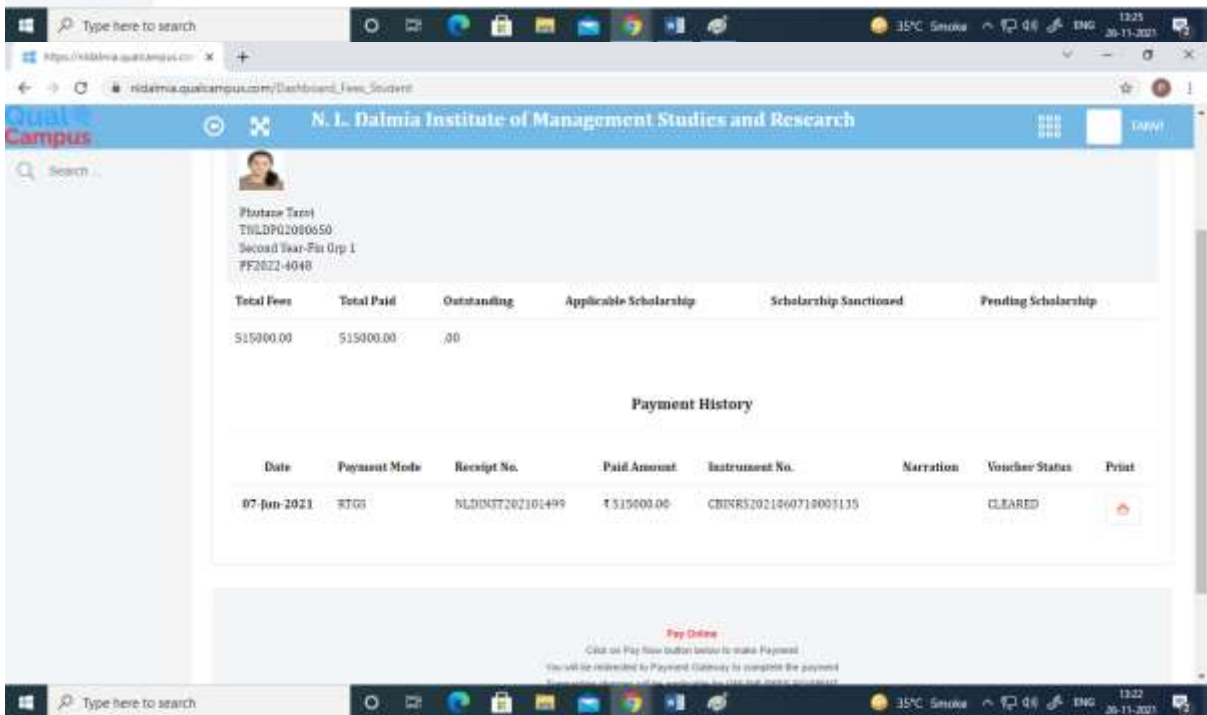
Type here to search

35°C Smoke ENG 13:25 26-11-2021

https://nldalmia.qualcampus.co ×  +

nldalmia.qualcampus.com/Dashboard_Fees_Student

Qual Campus

N. L. Dalmia Institute of Management Studies and Research

TARVI

Search

Phutane Tarvi
TNLDPG2000650
Second Year-Fin Grp 1
PF2022-4048

| Total Fees | Total Paid | Outstanding | Applicable Scholarship | Scholarship Sanctioned | Pending Scholarship |
|---|---|---|---|---|---|
| 515000.00 | 515000.00 | .00 | | | |

Payment History

| Date | Payment Mode | Receipt No. | Paid Amount | Instrument No. | Narration | Voucher Status | Print |
|---|---|---|---|---|---|---|---|
| 07-Jun-2021 | RTGS | NLDINST202101499 | ₹515000.00 | CBINR52021060710003135 | | CLEARED | |

Pay Online
Click on Pay Now button below to make Payment
You will be redirected to Payment Gateway to complete the payment
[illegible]

Type here to search

35°C Smoke ENG 13:22 26-11-2021